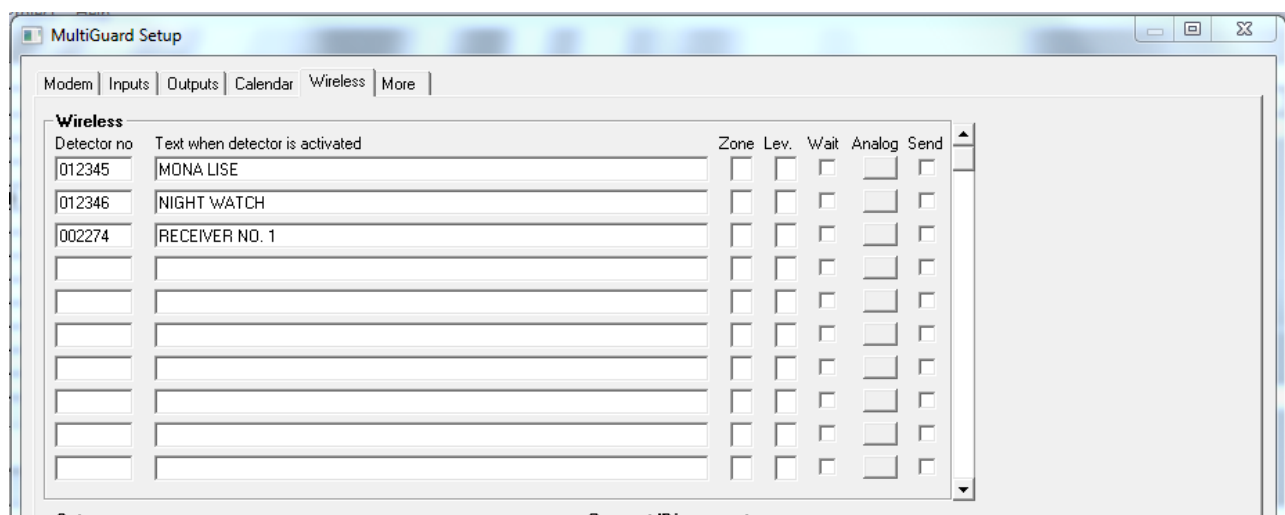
MultiGuard Setup

Modem | Inputs | Outputs | Calendar | Wireless | More

Wireless

| Detector no | Text when detector is activated | Zone | Lev. | Wait | Analog | Send |
|---|---|---|---|---|---|---|
| 012345 | MONA LISE | | | | | |
| 012346 | NIGHT WATCH | | | | | |
| 002274 | RECEIVER NO. 1 | | | | | |
| | | | | | | |
| | | | | | | |
| | | | | | | |
| | | | | | | |
| | | | | | | |
| | | | | | | |
| | | | | | | |